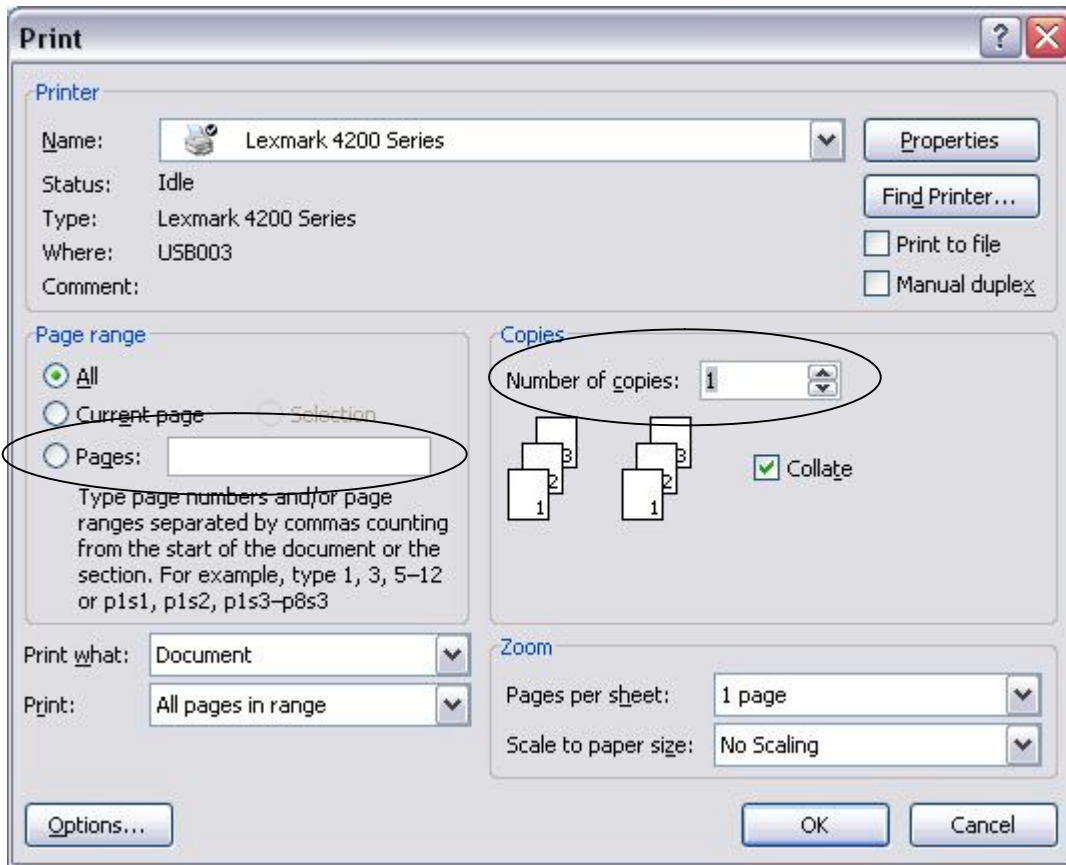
Print

Printer

Name: Lexmark 4200 Series

Status: Idle

Type: Lexmark 4200 Series

Where: USB003

Comment:

Properties

Find Printer...

Print to file

Manual duplex

Page range

All

Current page

Selection

Pages:

Type page numbers and/or page ranges separated by commas counting from the start of the document or the section. For example, type 1, 3, 5–12 or p1s1, p1s2, p1s3–p8s3

Copies

Number of copies: 1

3 2 1 3 2 1

Collate

Print what: Document

Print: All pages in range

Zoom

Pages per sheet: 1 page

Scale to paper size: No Scaling

Options...

OK

Cancel